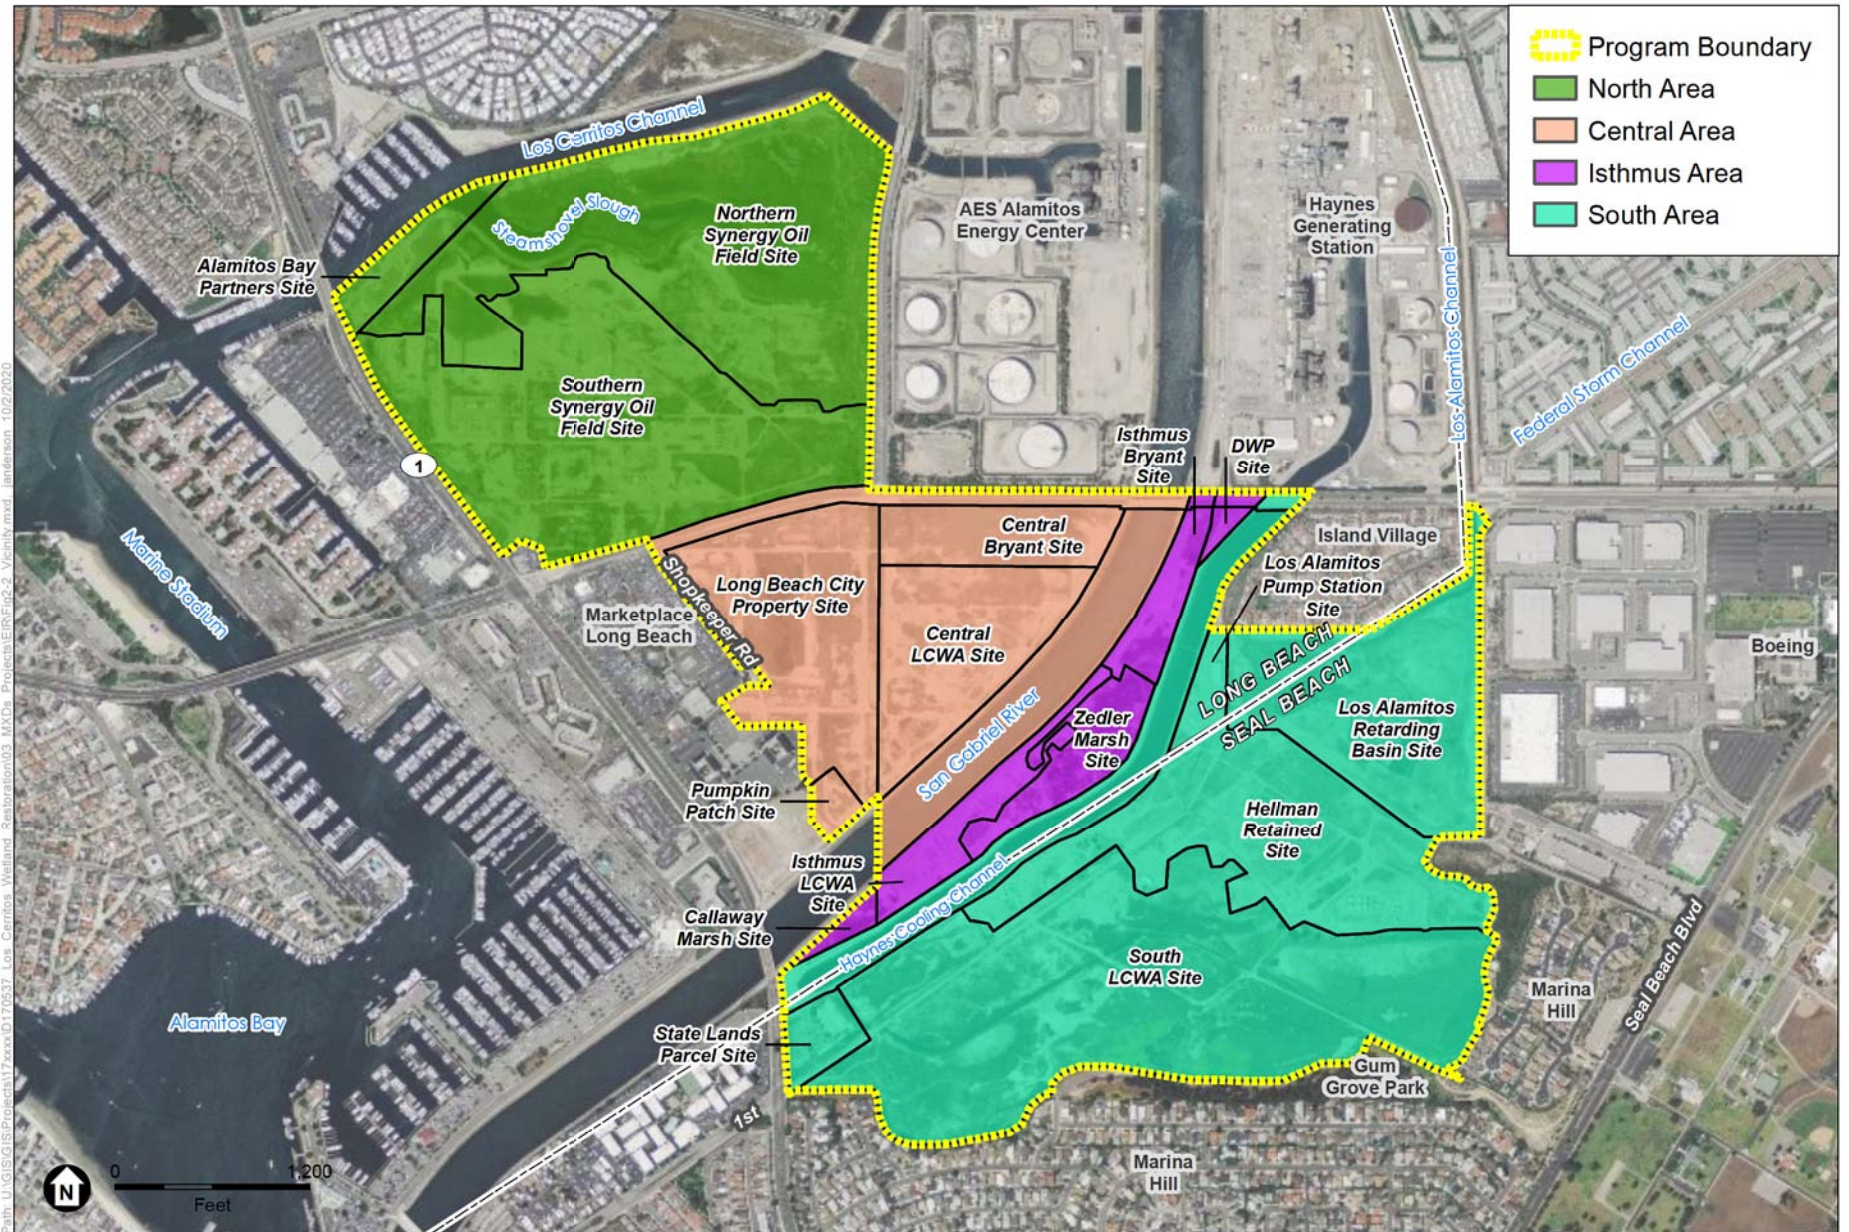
Program Boundary
North Area
Central Area
Isthmus Area
South Area

Los Cerritos Channel
Steamshovel Slough
Northern Synergy Oil Field Site
AES Alamitos Energy Center
Haynes Generating Station
Alamitos Bay Partners Site
Southern Synergy Oil Field Site
Los Alamitos Channel
Federal Storm Channel
1
Isthmus Bryant Site
DWP Site
Marine Stadium
Central Bryant Site
Island Village
Long Beach City Property Site
Shopkeeper Rd
Marketplace Long Beach
Los Alamitos Pump Station Site
Central LCWA Site
Boeing
LONG BEACH
SEAL BEACH
San Gabriel River
Zedler Marsh Site
Los Alamitos Retarding Basin Site
Pumpkin Patch Site
Hellman Retained Site
Isthmus LCWA Site
Callaway Marsh Site
Haynes Cooling Channel
South LCWA Site
Marina Hill
Seal Beach Blvd
Alamitos Bay
State Lands Parcel Site
Gum Grove Park
1st
Marina Hill
N
0
1,200
Feet
Path: U:\GIS\GIS\Projects\17xxxx\D170537_Los_Cerritos_Wetland_Restoration\03_MXDs_Projects\EIR\Fig2-2_Vicinity.mxd, janderson 10/2/2020